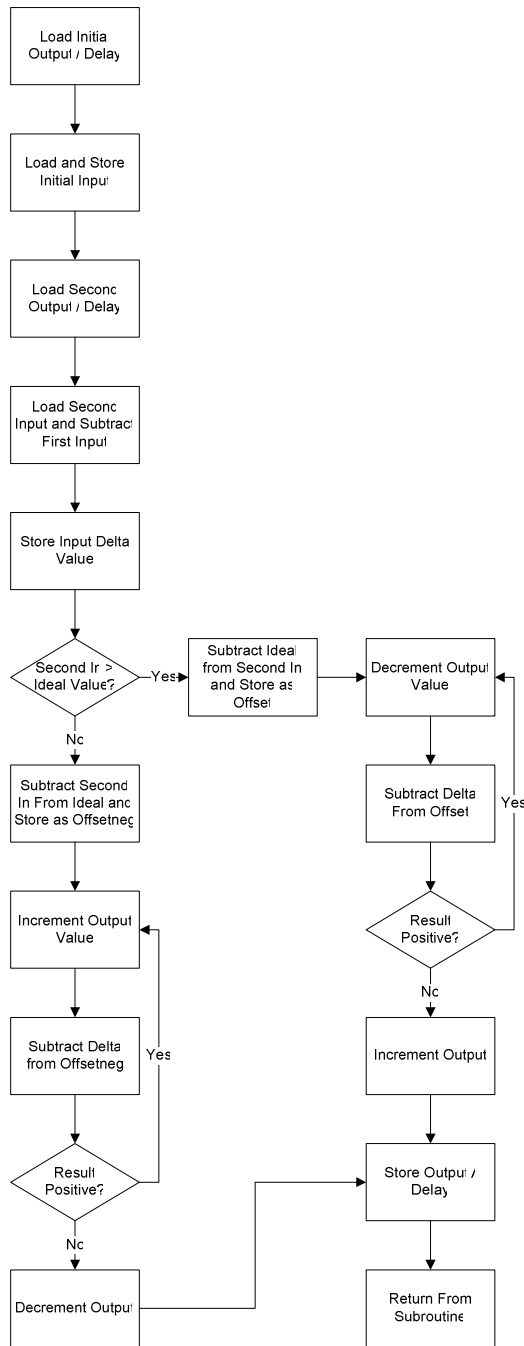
Load Initia Output / Delay

Load and Store Initial Input

Load Seconc Output / Delay

Load Seconc Input and Subtract First Input

Store Input Delta Value

Second In > Ideal Value?

Yes

Subtract Ideal from Second In and Store as Offset

Decrement Output Value

Subtract Delta From Offset

Result Positive?

Yes

No

Increment Output

Store Output / Delay

Return From Subroutine

No

Subtract Second In From Ideal and Store as Offsetneg

Increment Output Value

Subtract Delta from Offsetneg

Yes

Result Positive?

No

Decrement Output